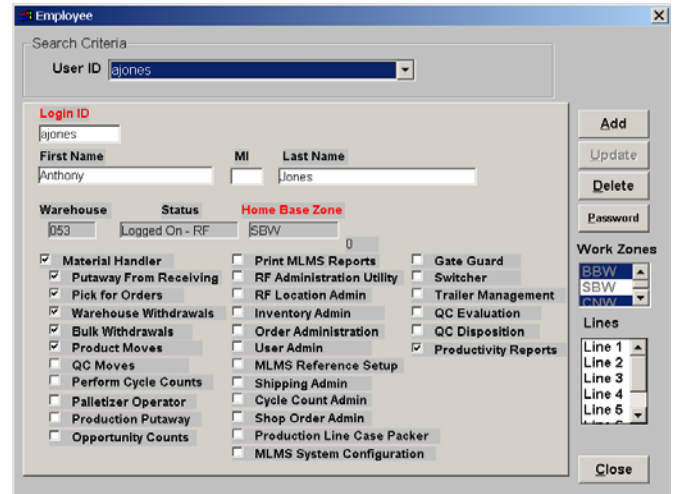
Employee

Search Criteria

User ID ajones

Login ID
ajones

First Name
Anthony

MI

Last Name
Jones

Warehouse
053

Status
Logged On - RF

Home Base Zone
SBW

0

☑ Material Handler
☑ Putaway From Receiving
☑ Pick for Orders
☑ Warehouse Withdrawals
☑ Bulk Withdrawals
☑ Product Moves
☐ QC Moves
☐ Perform Cycle Counts
☐ Palletizer Operator
☐ Production Putaway
☐ Opportunity Counts

☐ Print MLMS Reports
☐ RF Administration Utility
☐ RF Location Admin
☐ Inventory Admin
☐ Order Administration
☐ User Admin
☐ MLMS Reference Setup
☐ Shipping Admin
☐ Cycle Count Admin
☐ Shop Order Admin
☐ Production Line Case Packer
☐ MLMS System Configuration

☐ Gate Guard
☐ Switcher
☐ Trailer Management
☐ QC Evaluation
☐ QC Disposition
☑ Productivity Reports

Add
Update
Delete
Password

Work Zones
BBW
SBW
CNW

Lines
Line 1
Line 2
Line 3
Line 4
Line 5

Close